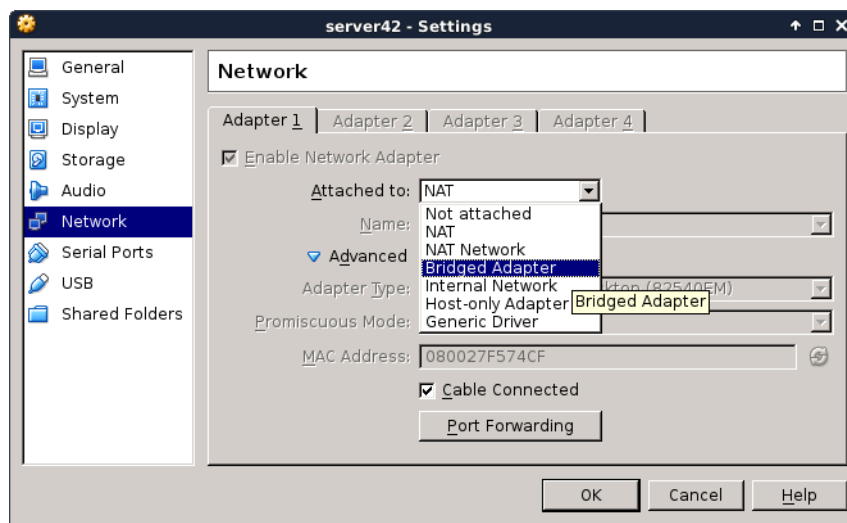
server42 - Settings

General
System
Display
Storage
Audio
Network
Serial Ports
USB
Shared Folders

Network

Adapter 1 | Adapter 2 | Adapter 3 | Adapter 4

Enable Network Adapter

Attached to: NAT

Name:

Advanced

Adapter Type:

Promiscuous Mode:

MAC Address: 080027F574CF

Not attached
NAT
NAT Network
Bridged Adapter
Internal Network
Host-only Adapter
Generic Driver

Bridged Adapter

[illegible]ktop (82540EM)

Cable Connected

Port Forwarding

OK Cancel Help